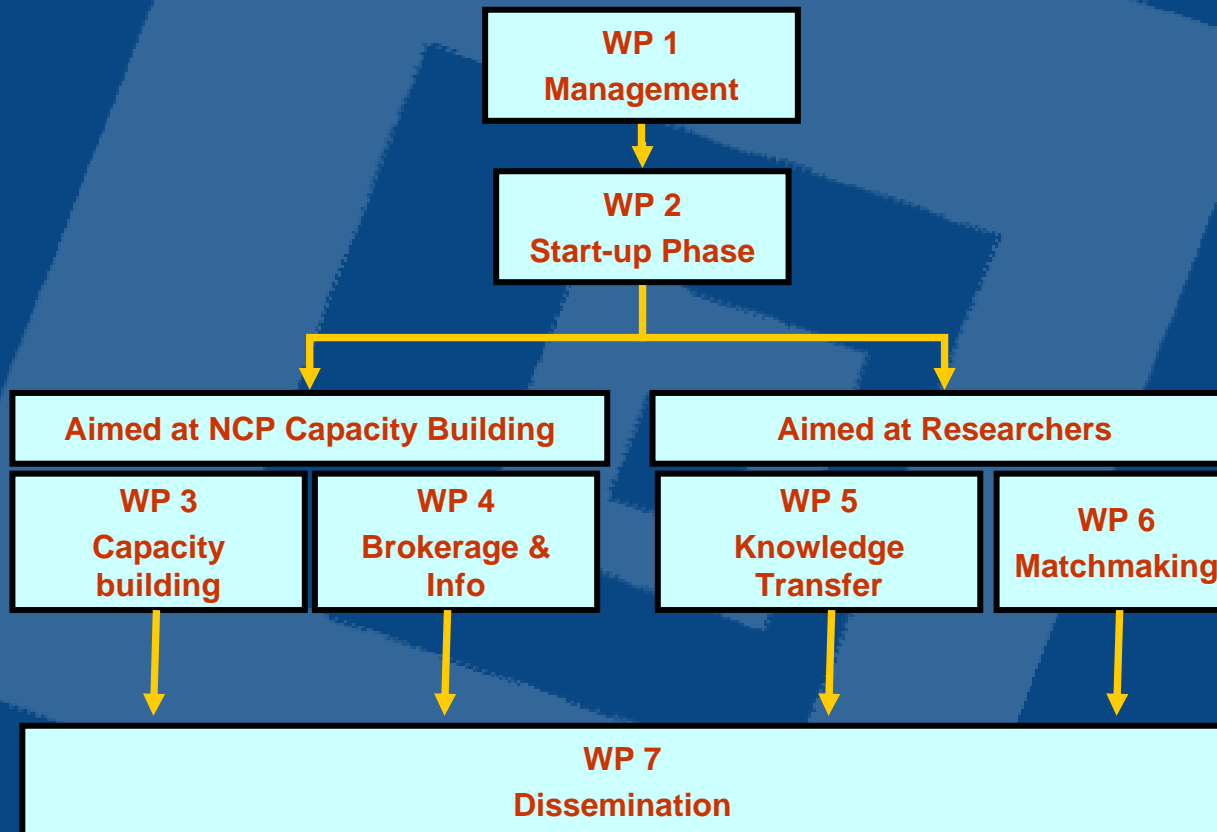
WP 1
Management

WP 2
Start-up Phase

Aimed at NCP Capacity Building

Aimed at Researchers

WP 3
Capacity building

WP 4
Brokerage & Info

WP 5
Knowledge Transfer

WP 6
Matchmaking

WP 7
Dissemination